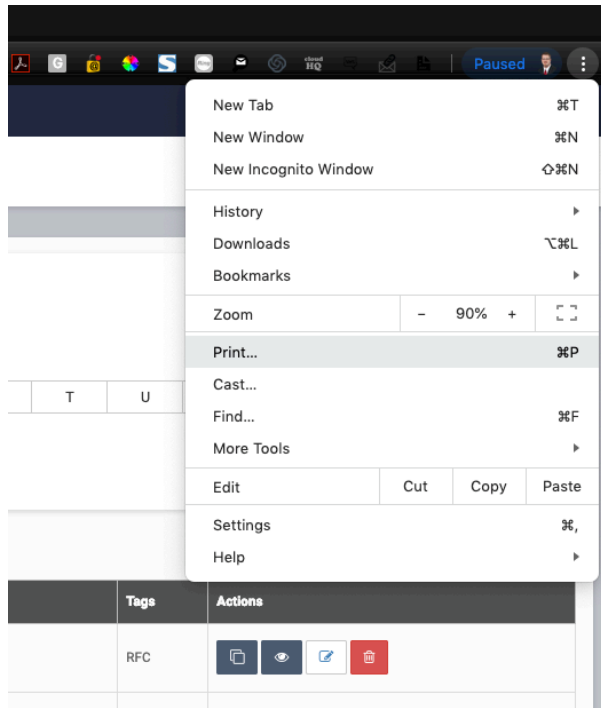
G S cloud HQ Paused

New Tab ⌘T
New Window ⌘N
New Incognito Window ⇧⌘N

History
Downloads ⌥⌘L
Bookmarks

Zoom – 90% +

Print... ⌘P
Cast...
Find... ⌘F
More Tools

Edit Cut Copy Paste

Settings ⌘,
Help

T U

Tags Actions
RFC